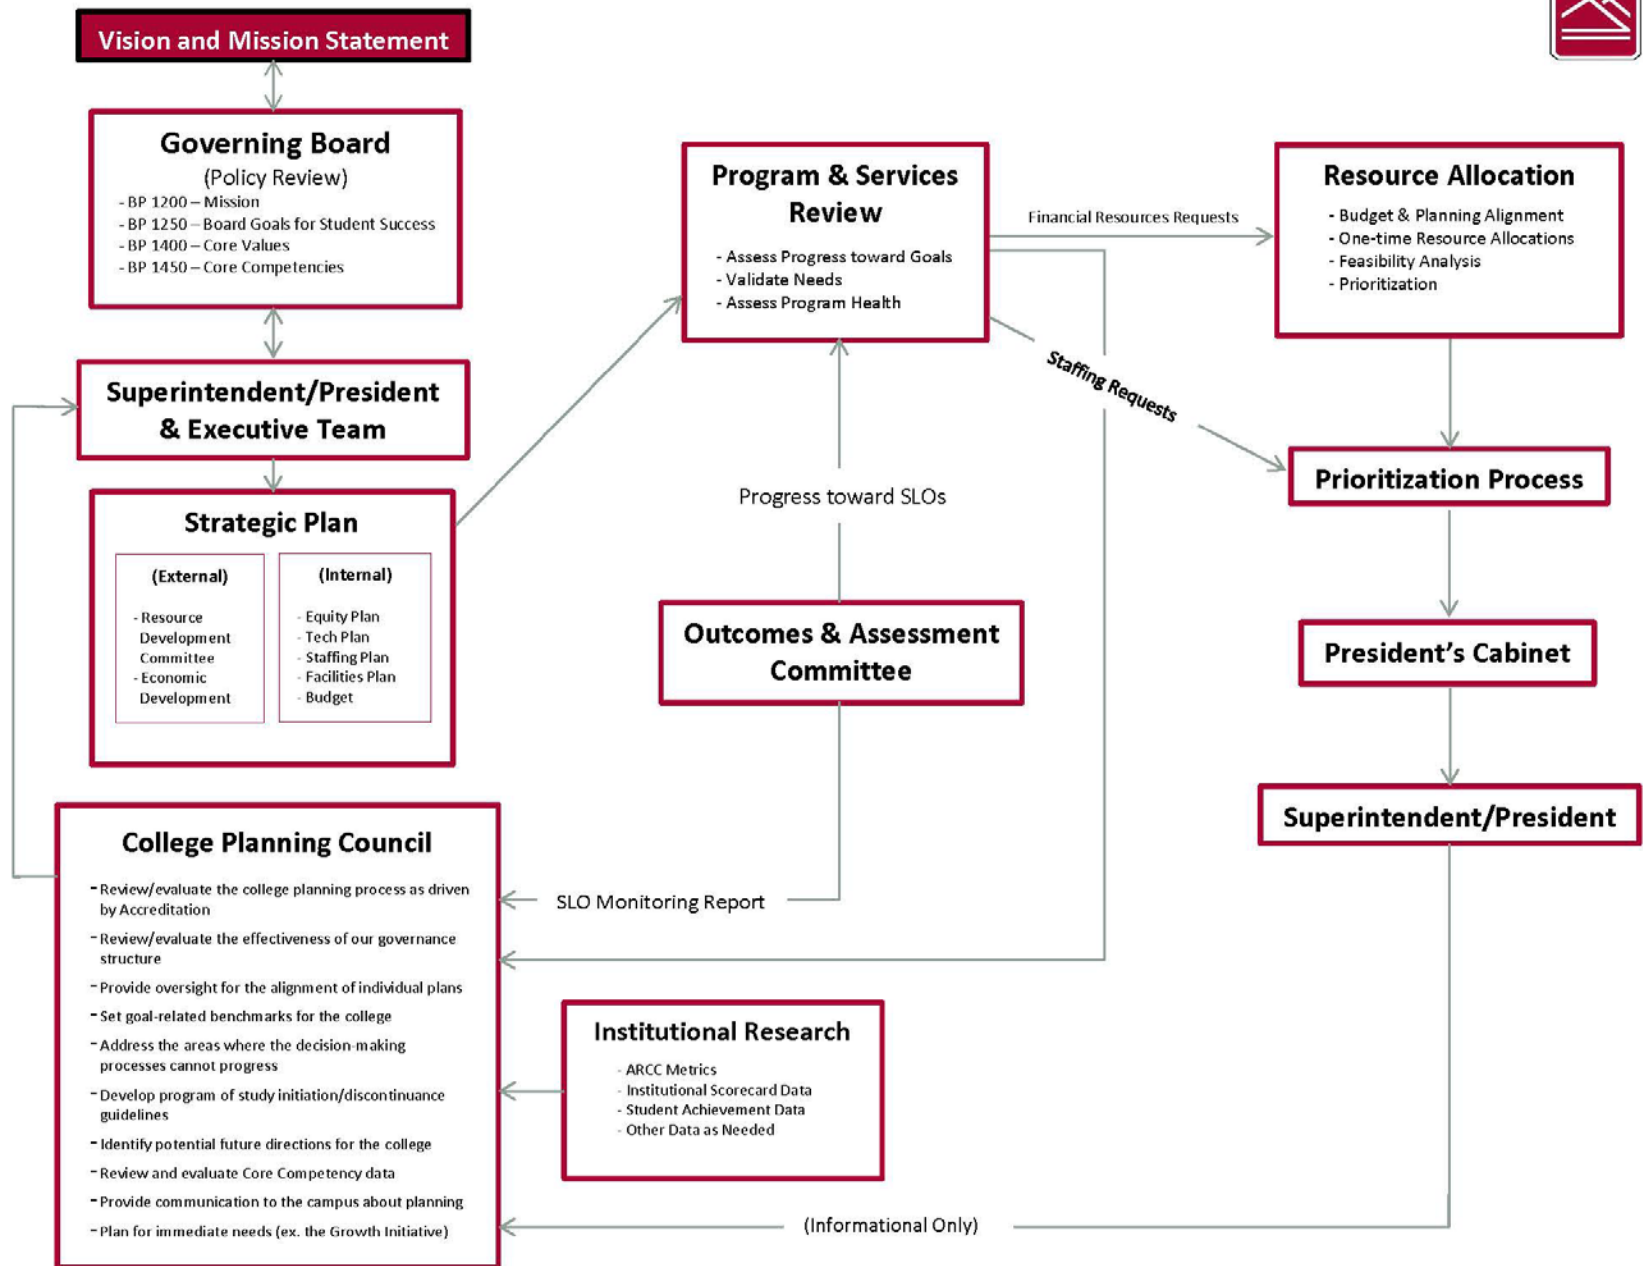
Vision and Mission Statement

Governing Board
(Policy Review)
- BP 1200 – Mission
- BP 1250 – Board Goals for Student Success
- BP 1400 – Core Values
- BP 1450 – Core Competencies

Superintendent/President & Executive Team

Strategic Plan
(External)
- Resource Development Committee
- Economic Development
(Internal)
- Equity Plan
- Tech Plan
- Staffing Plan
- Facilities Plan
- Budget

Program & Services Review
- Assess Progress toward Goals
- Validate Needs
- Assess Program Health

Financial Resources Requests

Resource Allocation
- Budget & Planning Alignment
- One-time Resource Allocations
- Feasibility Analysis
- Prioritization

Staffing Requests

Prioritization Process

Progress toward SLOs

Outcomes & Assessment Committee

President's Cabinet

Superintendent/President

College Planning Council
- Review/evaluate the college planning process as driven by Accreditation
- Review/evaluate the effectiveness of our governance structure
- Provide oversight for the alignment of individual plans
- Set goal-related benchmarks for the college
- Address the areas where the decision-making processes cannot progress
- Develop program of study initiation/discontinuance guidelines
- Identify potential future directions for the college
- Review and evaluate Core Competency data
- Provide communication to the campus about planning
- Plan for immediate needs (ex. the Growth Initiative)

SLO Monitoring Report

Institutional Research
- ARCC Metrics
- Institutional Scorecard Data
- Student Achievement Data
- Other Data as Needed

(Informational Only)